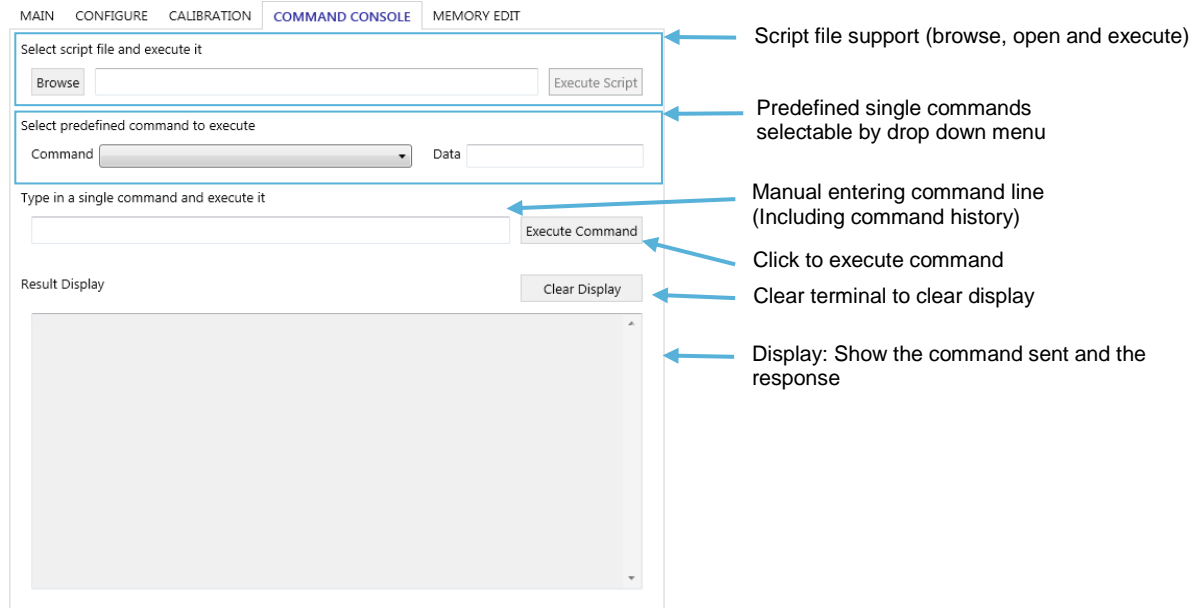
MAIN CONFIGURE CALIBRATION COMMAND CONSOLE MEMORY EDIT

Select script file and execute it

Browse

Execute Script

Script file support (browse, open and execute)

Select predefined command to execute

Command

Data

Predefined single commands selectable by drop down menu

Type in a single command and execute it

Manual entering command line (Including command history)

Execute Command

Click to execute command

Result Display

Clear Display

Clear terminal to clear display

Display: Show the command sent and the response